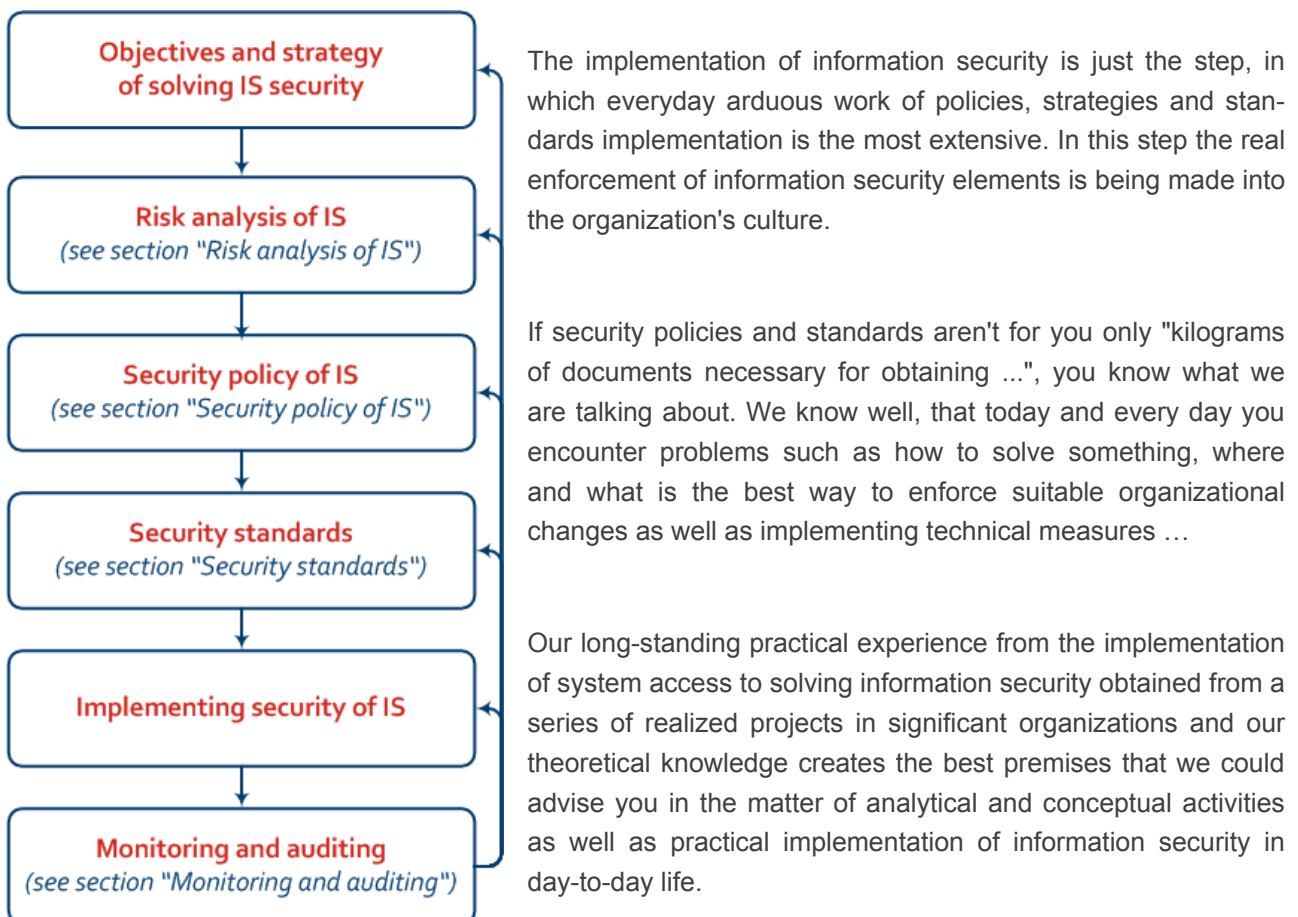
Objectives and strategy of solving IS security

Risk analysis of IS
(see section "Risk analysis of IS")

Security policy of IS
(see section "Security policy of IS")

Security standards
(see section "Security standards")

Implementing security of IS

Monitoring and auditing
(see section "Monitoring and auditing")

The implementation of information security is just the step, in which everyday arduous work of policies, strategies and standards implementation is the most extensive. In this step the real enforcement of information security elements is being made into the organization's culture.

If security policies and standards aren't for you only "kilograms of documents necessary for obtaining ...", you know what we are talking about. We know well, that today and every day you encounter problems such as how to solve something, where and what is the best way to enforce suitable organizational changes as well as implementing technical measures …

Our long-standing practical experience from the implementation of system access to solving information security obtained from a series of realized projects in significant organizations and our theoretical knowledge creates the best premises that we could advise you in the matter of analytical and conceptual activities as well as practical implementation of information security in day-to-day life.